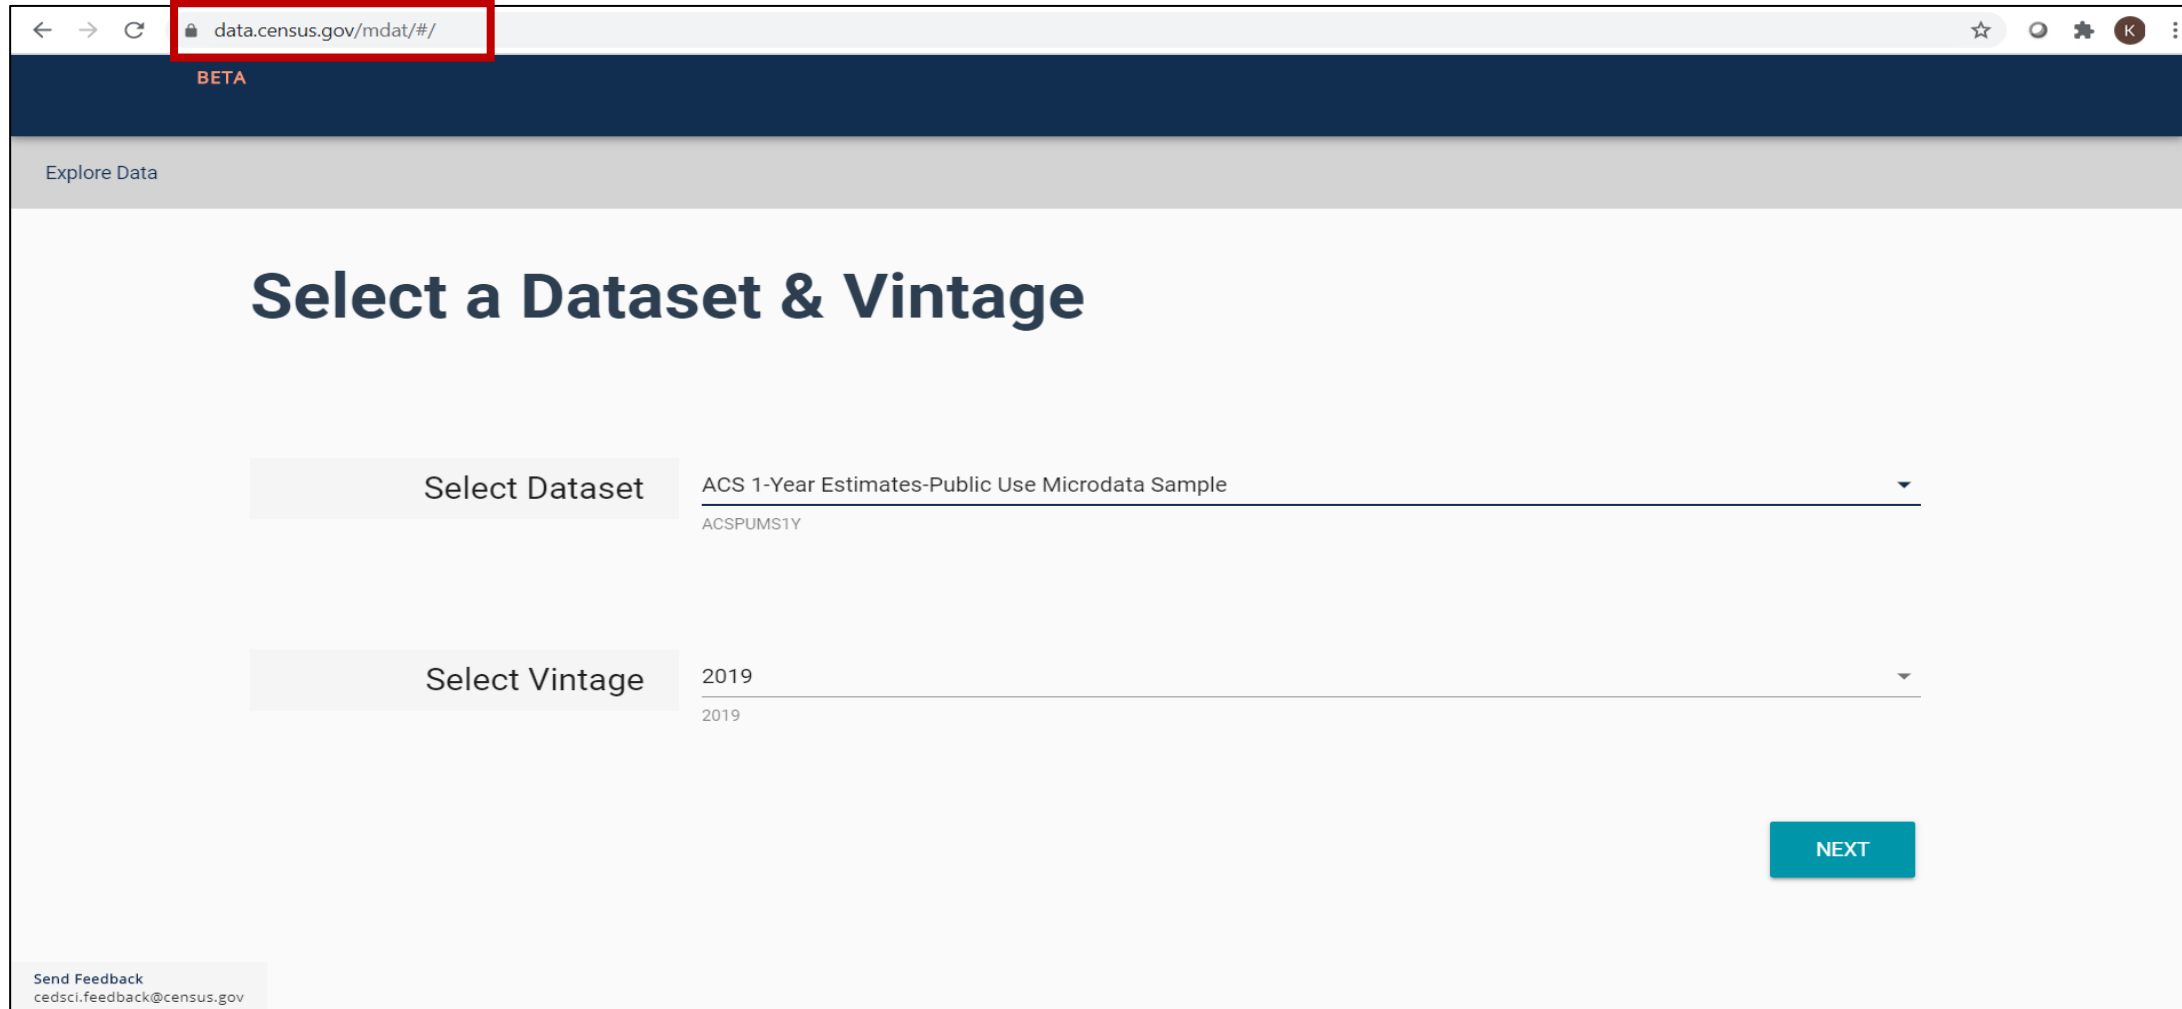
data.census.gov/mdat/#/

K

BETA

Explore Data

Select a Dataset & Vintage

Select Dataset

ACS 1-Year Estimates-Public Use Microdata Sample

ACSPUMS1Y

Select Vintage

2019

2019

NEXT

Send Feedback
cedsci.feedback@census.gov